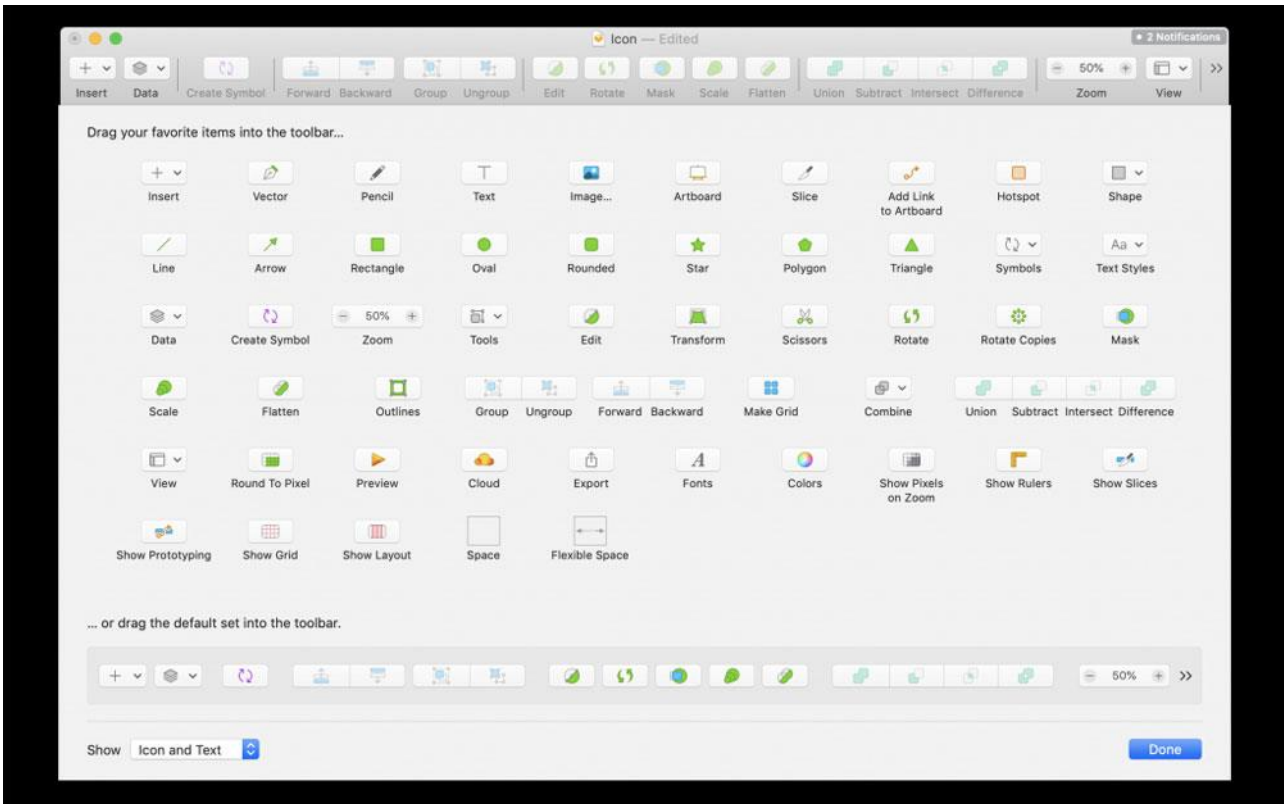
Icon — Edited

2 Notifications

Insert Data Create Symbol Forward Backward Group Ungroup Edit Rotate Mask Scale Flatten Union Subtract Intersect Difference 50% Zoom View >>

Drag your favorite items into the toolbar...

Insert
Vector
Pencil
Text
Image...
Artboard
Slice
Add Link to Artboard
Hotspot
Shape

Line
Arrow
Rectangle
Oval
Rounded
Star
Polygon
Triangle
Symbols
Aa Text Styles

Data
Create Symbol
50% Zoom
Tools
Edit
Transform
Scissors
Rotate
Rotate Copies
Mask

Scale
Flatten
Outlines
Group
Ungroup
Forward
Backward
Make Grid
Combine
Union
Subtract
Intersect
Difference

View
Round To Pixel
Preview
Cloud
Export
Fonts
Colors
Show Pixels on Zoom
Show Rulers
Show Slices

Show Prototyping
Show Grid
Show Layout
Space
Flexible Space

... or drag the default set into the toolbar.

50% >>

Show Icon and Text

Done